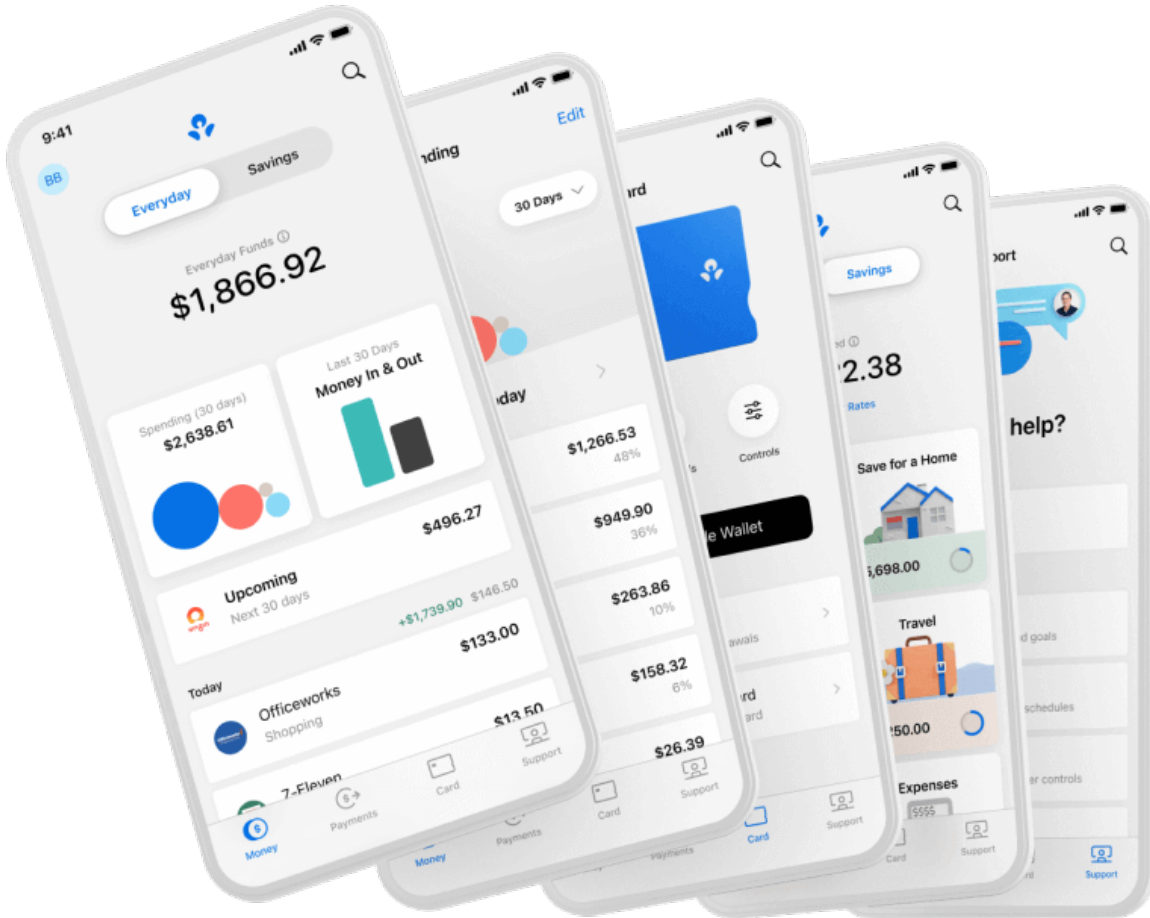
9:41

BB

Everyday

Savings

Everyday Funds

$1,866.92

Spending (30 days)
$2,638.61

Last 30 Days
Money In & Out

$496.27

Upcoming
Next 30 days

+$1,739.90 $146.50

$133.00

Today

Officeworks
Shopping

$13.50

7-Eleven

Money

Payments

Card

Support

Edit

nding

30 Days

oday

$1,266.53
48%

$949.90
36%

$263.86
10%

$158.32
6%

$26.39

Money

Payments

Card

Support

rd

Controls

e Wallet

awals

rd
ard

Payments

Card

Support

Savings

ed

2.38

Rates

Save for a Home

5,698.00

Travel

250.00

Expenses

Card

Support

port

help?

d goals

schedules

er controls

d

Support